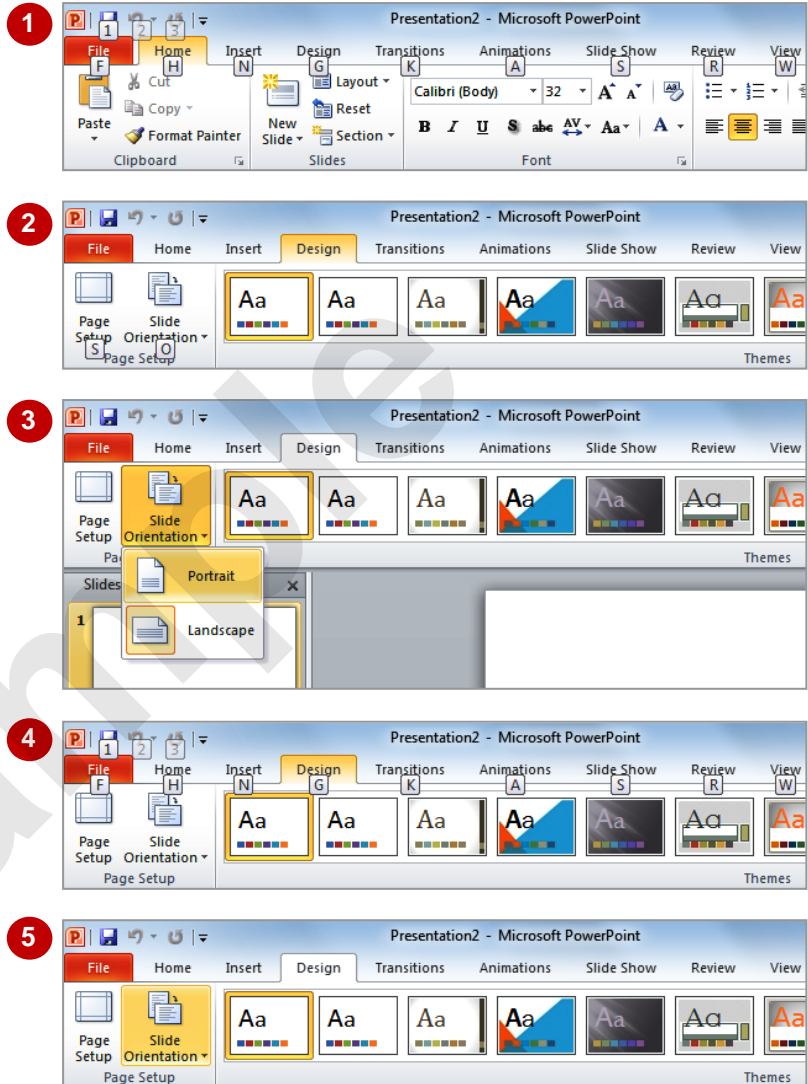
1

1 2 3

Presentation2 - Microsoft PowerPoint

File Home Insert Design Transitions Animations Slide Show Review View

F H N G K A S R W

Cut

Copy

Paste

Format Painter

Clipboard

New Slide

Layout

Reset

Section

Slides

Calibri (Body) 32

B I U S abc AV Aa A

Font

2

Presentation2 - Microsoft PowerPoint

File Home Insert Design Transitions Animations Slide Show Review View

Page Setup

Slide Orientation

S O

Page Setup

Aa Aa Aa Aa Aa Aa Aa

Themes

3

Presentation2 - Microsoft PowerPoint

File Home Insert Design Transitions Animations Slide Show Review View

Page Setup

Slide Orientation

Pa

Aa Aa Aa Aa Aa Aa Aa

Themes

Slides

Portrait

Landscape

1

4

1 2 3

Presentation2 - Microsoft PowerPoint

File Home Insert Design Transitions Animations Slide Show Review View

F H N G K A S R W

Page Setup

Slide Orientation

Page Setup

Aa Aa Aa Aa Aa Aa Aa

Themes

5

Presentation2 - Microsoft PowerPoint

File Home Insert Design Transitions Animations Slide Show Review View

Page Setup

Slide Orientation

Page Setup

Aa Aa Aa Aa Aa Aa Aa

Themes